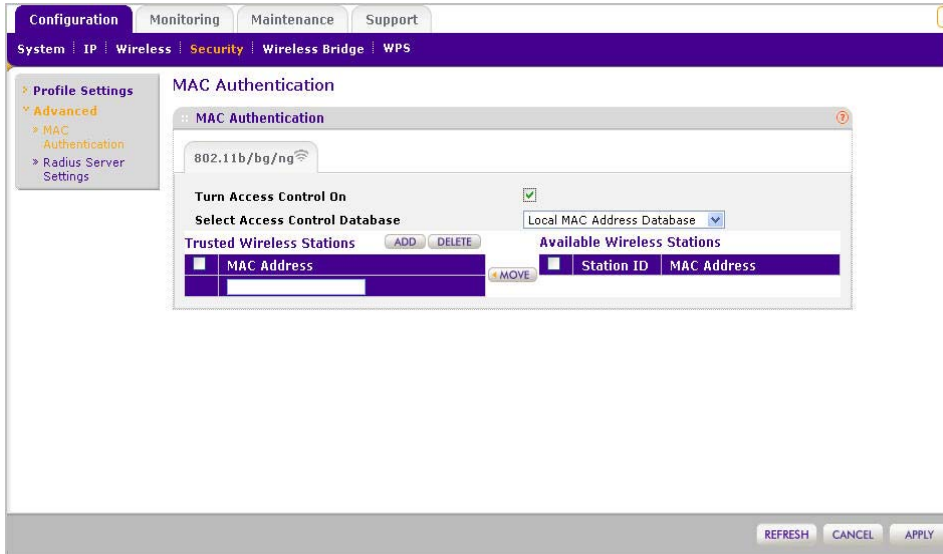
Configuration | Monitoring | Maintenance | Support

System | IP | Wireless | Security | Wireless Bridge | WPS

› Profile Settings
˅ Advanced
» MAC Authentication
» Radius Server Settings

MAC Authentication

MAC Authentication

802.11b/bg/ng

Turn Access Control On

Select Access Control Database

Local MAC Address Database

Trusted Wireless Stations

ADD

DELETE

| | MAC Address |
|---|---|
| | |

MOVE

Available Wireless Stations

| | Station ID | MAC Address |
|---|---|---|

REFRESH

CANCEL

APPLY